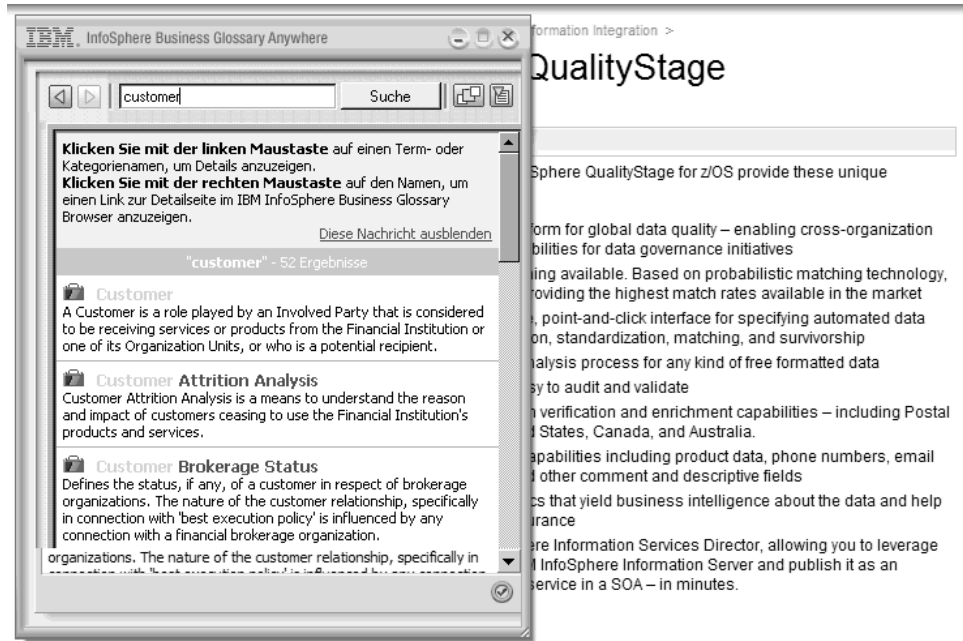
IBM. InfoSphere Business Glossary Anywhere

customer

Suche

**Klicken Sie mit der linken Maustaste** auf einen Term- oder Kategorienamen, um Details anzuzeigen.
**Klicken Sie mit der rechten Maustaste** auf den Namen, um einen Link zur Detailseite im IBM InfoSphere Business Glossary Browser anzuzeigen.

Diese Nachricht ausblenden

"customer" - 52 Ergebnisse

Customer
A Customer is a role played by an Involved Party that is considered to be receiving services or products from the Financial Institution or one of its Organization Units, or who is a potential recipient.

Customer Attrition Analysis
Customer Attrition Analysis is a means to understand the reason and impact of customers ceasing to use the Financial Institution's products and services.

Customer Brokerage Status
Defines the status, if any, of a customer in respect of brokerage organizations. The nature of the customer relationship, specifically in connection with 'best execution policy' is influenced by any connection with a financial brokerage organization.

organizations. The nature of the customer relationship, specifically in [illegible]

formation Integration >

QualityStage

Sphere QualityStage for z/OS provide these unique

form for global data quality – enabling cross-organization bilities for data governance initiatives

ing available. Based on probabilistic matching technology, roviding the highest match rates available in the market

, point-and-click interface for specifying automated data on, standardization, matching, and survivorship

alysis process for any kind of free formatted data

sy to audit and validate

n verification and enrichment capabilities – including Postal d States, Canada, and Australia.

apabilities including product data, phone numbers, email d other comment and descriptive fields

cs that yield business intelligence about the data and help urance

ere Information Services Director, allowing you to leverage d InfoSphere Information Server and publish it as an service in a SOA – in minutes.